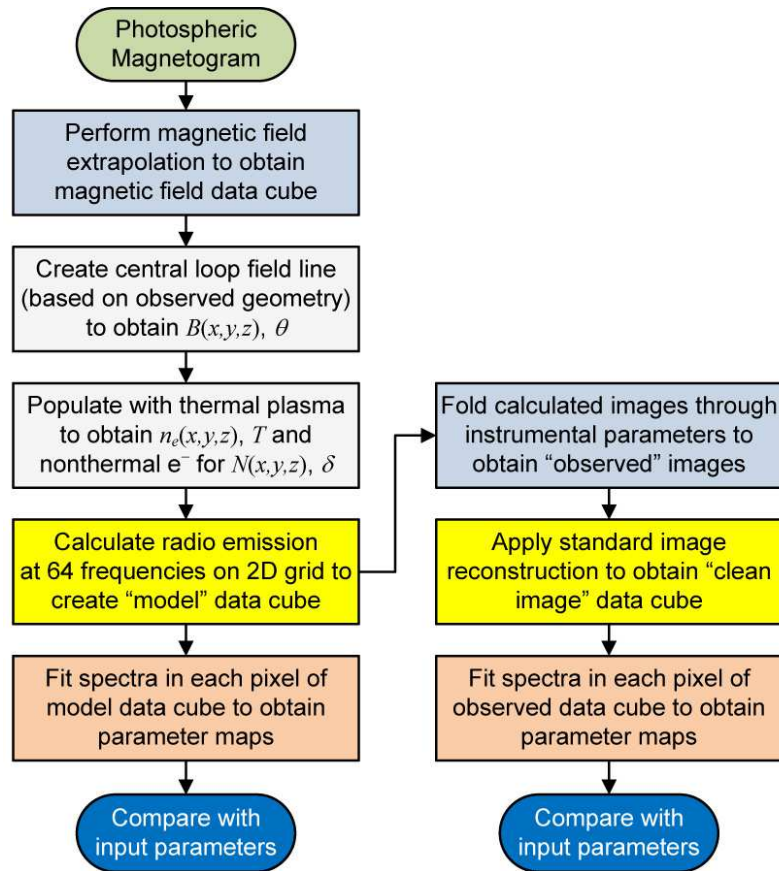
Photospheric Magnetogram

Perform magnetic field extrapolation to obtain magnetic field data cube

Create central loop field line (based on observed geometry) to obtain $B(x,y,z)$, $\theta$

Populate with thermal plasma to obtain $n_e(x,y,z)$, $T$ and nonthermal $e^-$ for $N(x,y,z)$, $\delta$

Calculate radio emission at 64 frequencies on 2D grid to create “model” data cube

Fit spectra in each pixel of model data cube to obtain parameter maps

Compare with input parameters

Fold calculated images through instrumental parameters to obtain “observed” images

Apply standard image reconstruction to obtain “clean image” data cube

Fit spectra in each pixel of observed data cube to obtain parameter maps

Compare with input parameters